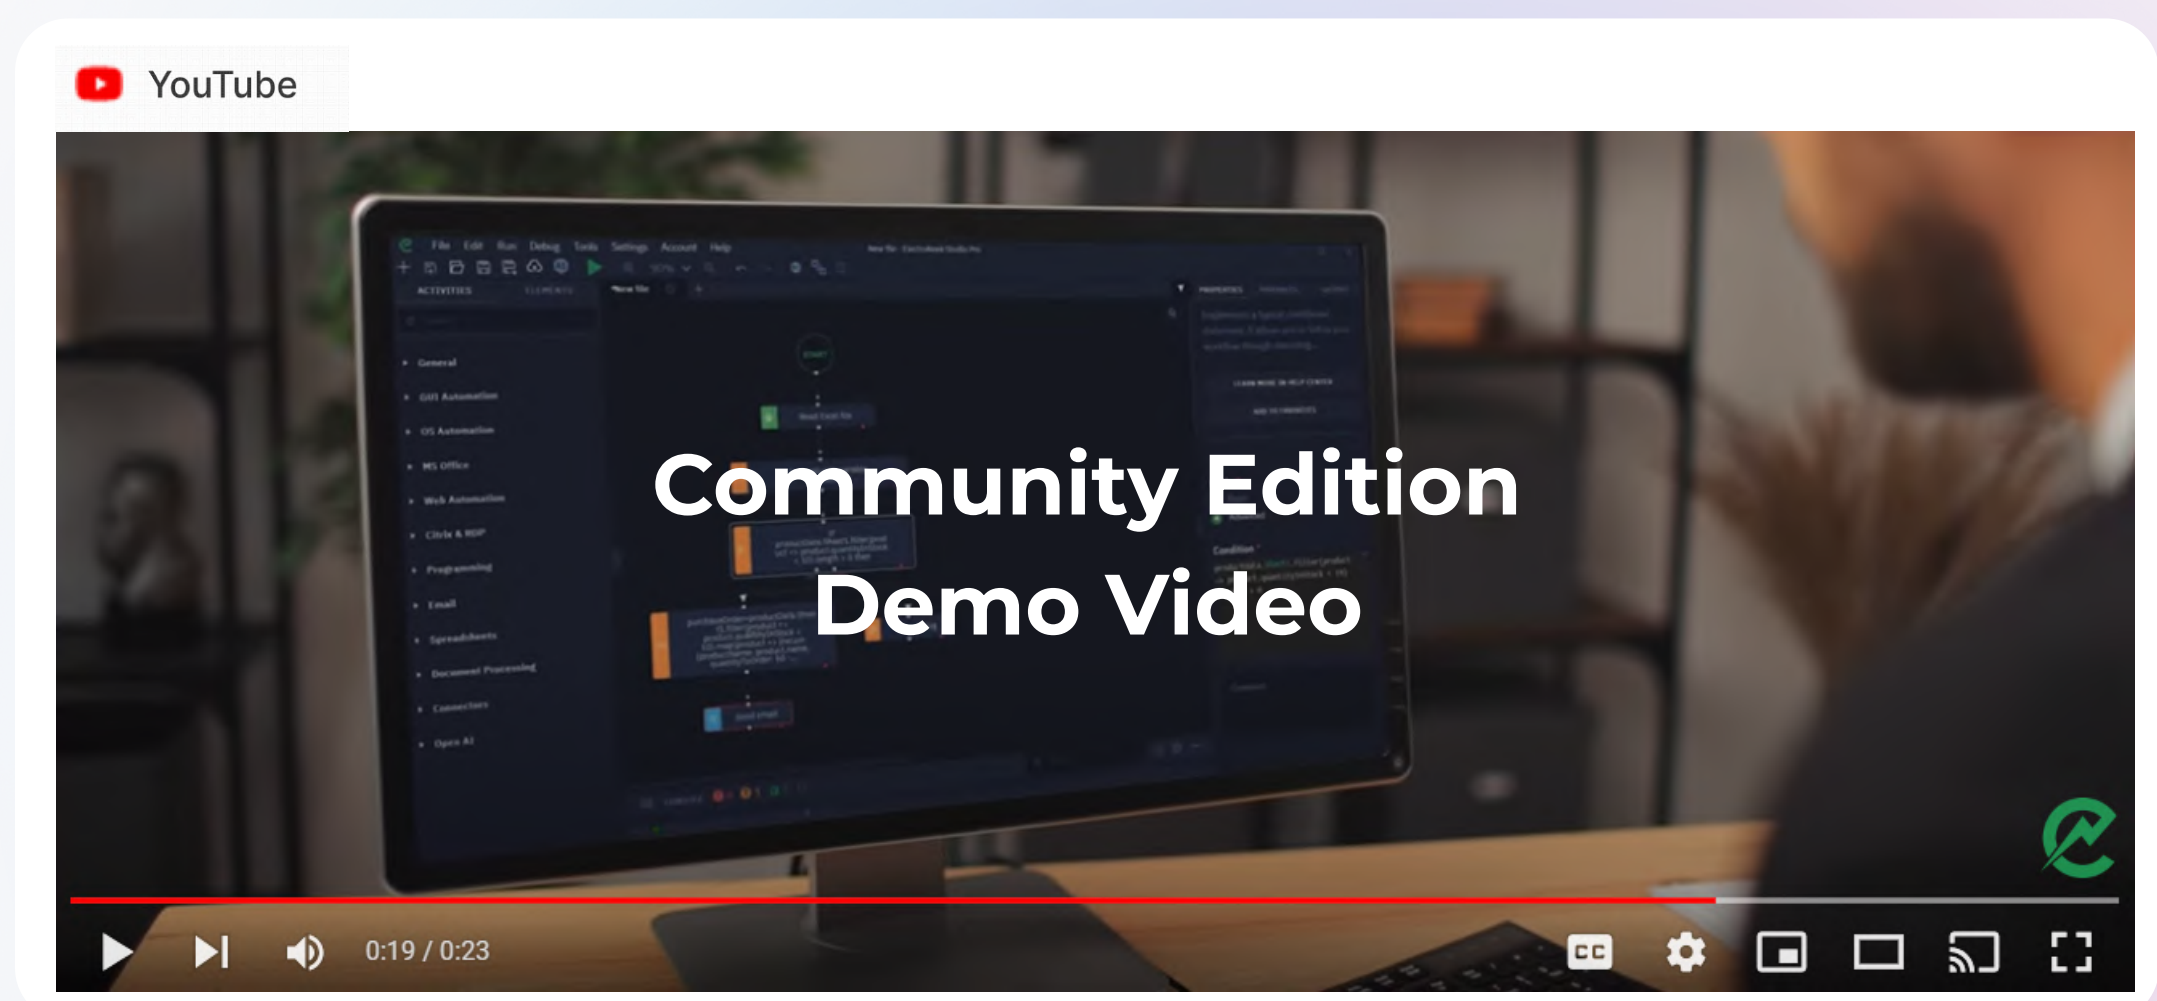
YouTube

File Edit Run Debug Tools Settings Account Help

ACTIVITIES ELEMENTS

General
GUI Automation
OS Automation
MS Office
Web Automation
Citrix & RDP
Programming
Email
Spreadsheets
Document Processing
Connectors
Open AI

Community Edition
Demo Video

Condition

0:19 / 0:23

CC